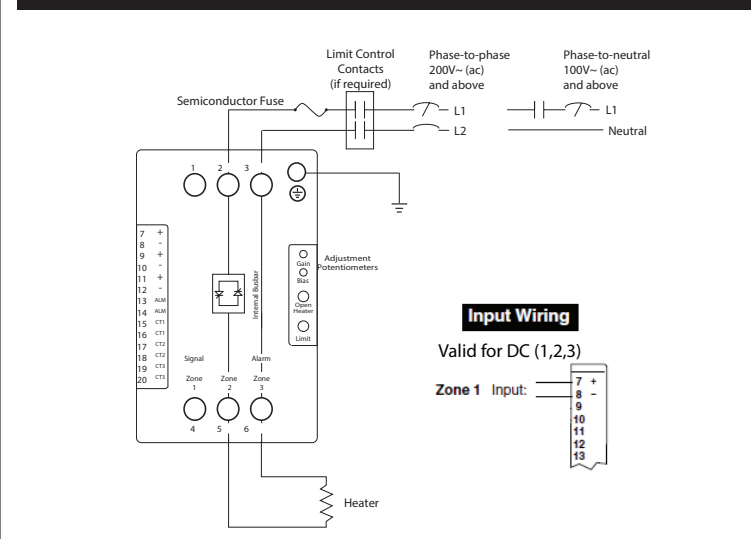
Limit Control Contacts (if required)

Phase-to-phase 200V~ (ac) and above

Phase-to-neutral 100V~ (ac) and above

Semiconductor Fuse

L1

L2

L1

Neutral

1 2 3

7 +
8 -
9 +
10 -
11 +
12 -
13 ALM
14 ALM
15 CT1
16 CT1
17 CT2
18 CT2
19 CT3
20 CT3

Internal Busbar

Adjustment Potentiometers

Gain

Bias

Open Heater

Limit

Signal

Alarm

Zone 1

Zone 2

Zone 3

4 5 6

Heater

Input Wiring

Valid for DC (1,2,3)

Zone 1 Input:

7 +
8 –
9
10
11
12
13